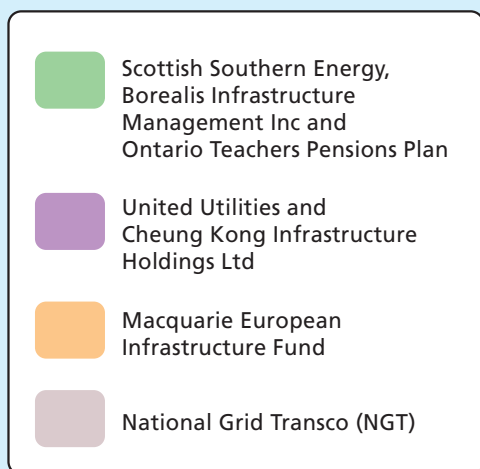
Scottish Southern Energy, Borealis Infrastructure Management Inc and Ontario Teachers Pensions Plan

United Utilities and Cheung Kong Infrastructure Holdings Ltd

Macquarie European Infrastructure Fund

National Grid Transco (NGT)